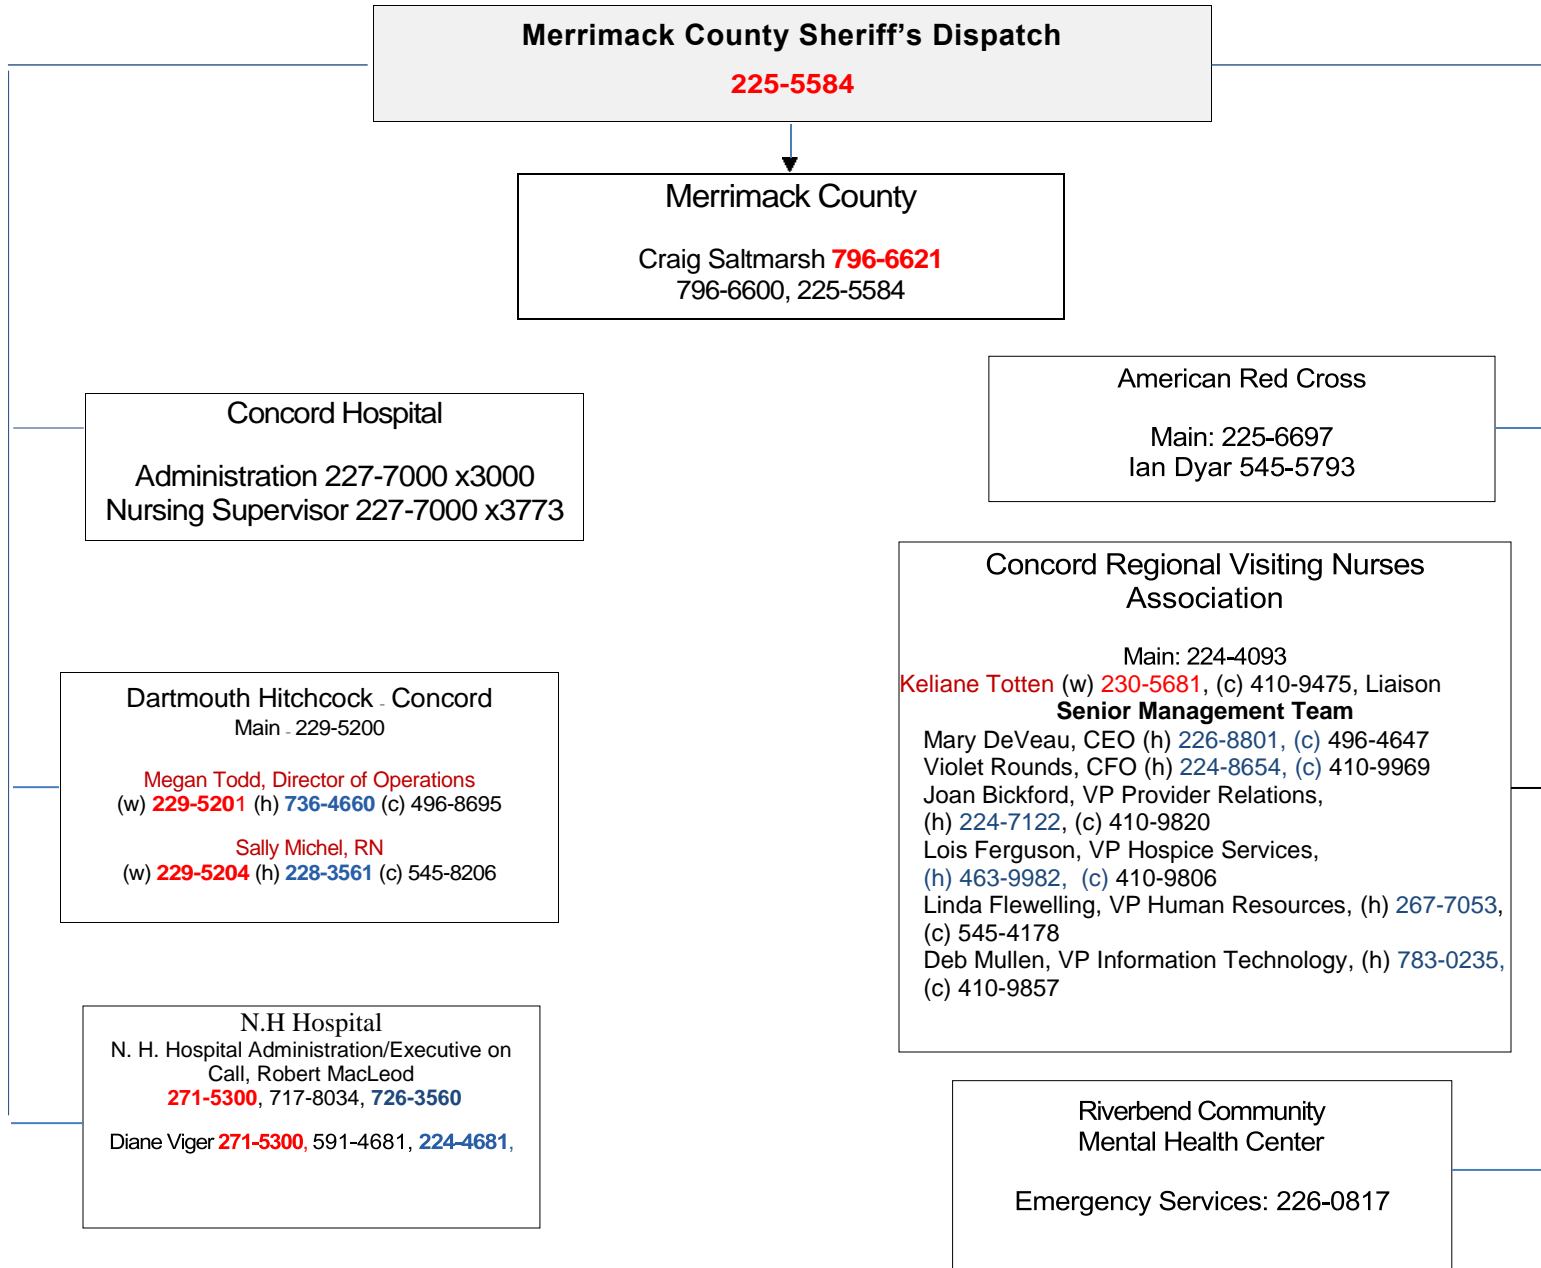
Merrimack County Sheriff’s Dispatch
225-5584

Merrimack County

Craig Saltmarsh 796-6621
796-6600, 225-5584

Concord Hospital

Administration 227-7000 x3000
Nursing Supervisor 227-7000 x3773

American Red Cross

Main: 225-6697
Ian Dyar 545-5793

Concord Regional Visiting Nurses Association

Main: 224-4093
Keliane Totten (w) 230-5681, (c) 410-9475, Liaison
Senior Management Team
Mary DeVeau, CEO (h) 226-8801, (c) 496-4647
Violet Rounds, CFO (h) 224-8654, (c) 410-9969
Joan Bickford, VP Provider Relations, (h) 224-7122, (c) 410-9820
Lois Ferguson, VP Hospice Services, (h) 463-9982, (c) 410-9806
Linda Flewelling, VP Human Resources, (h) 267-7053, (c) 545-4178
Deb Mullen, VP Information Technology, (h) 783-0235, (c) 410-9857

Dartmouth Hitchcock - Concord
Main - 229-5200

Megan Todd, Director of Operations
(w) 229-5201 (h) 736-4660 (c) 496-8695

Sally Michel, RN
(w) 229-5204 (h) 228-3561 (c) 545-8206

N.H Hospital
N. H. Hospital Administration/Executive on Call, Robert MacLeod
271-5300, 717-8034, 726-3560

Diane Viger 271-5300, 591-4681, 224-4681,

Riverbend Community
Mental Health Center

Emergency Services: 226-0817